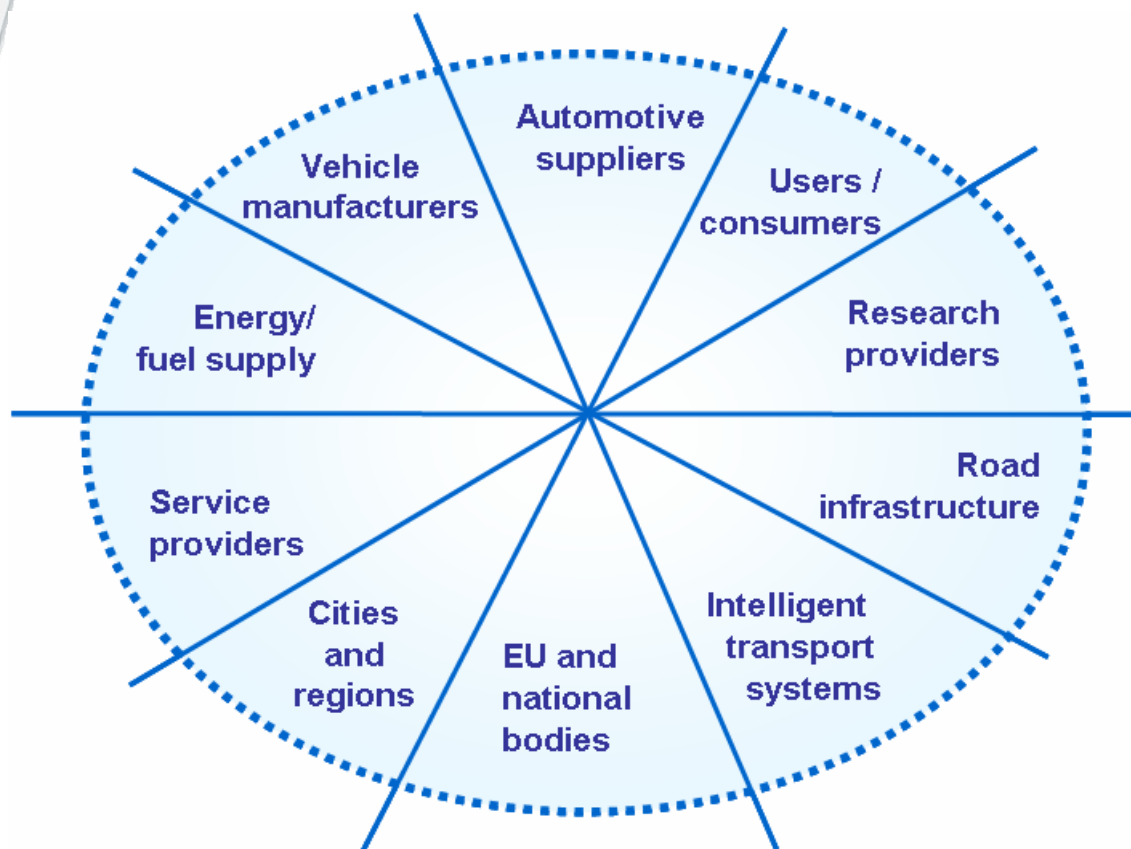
Automotive suppliers

Users / consumers

Research providers

Road infrastructure

Intelligent transport systems

EU and national bodies

Cities and regions

Service providers

Energy/ fuel supply

Vehicle manufacturers